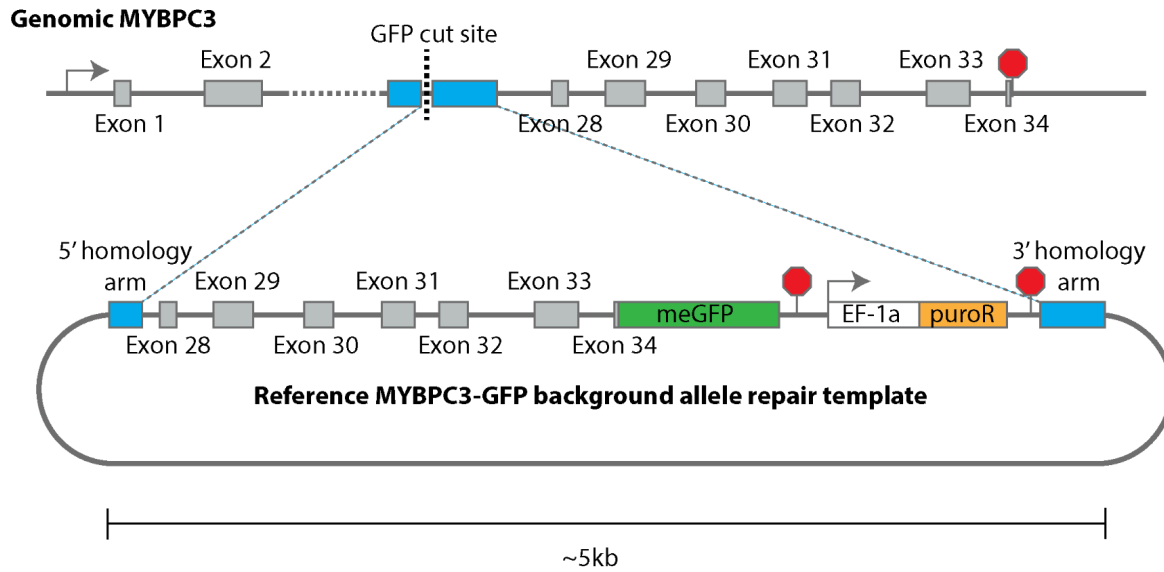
Genomic MYBPC3

GFP cut site

Exon 2

Exon 29

Exon 31

Exon 33

Exon 1

Exon 28

Exon 30

Exon 32

Exon 34

5′ homology arm

Exon 29

Exon 31

Exon 33

3′ homology arm

meGFP

EF-1a

puroR

Exon 28

Exon 30

Exon 32

Exon 34

Reference MYBPC3-GFP background allele repair template

~5kb